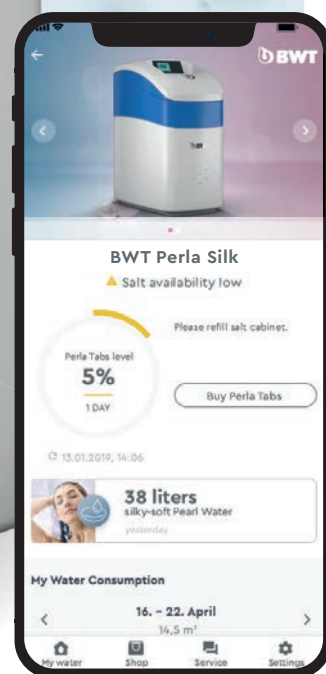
BWT

BWT Perla Silk

Salt availability low

Please refill salt cabinet.

Perla Tabs level

5%

1 DAY

Buy Perla Tabs

13.01.2019, 14:06

38 liters

silky-soft Pearl Water

yesterday

My Water Consumption

16. – 22. April

14,5 m³

My water

Shop

Service

Settings